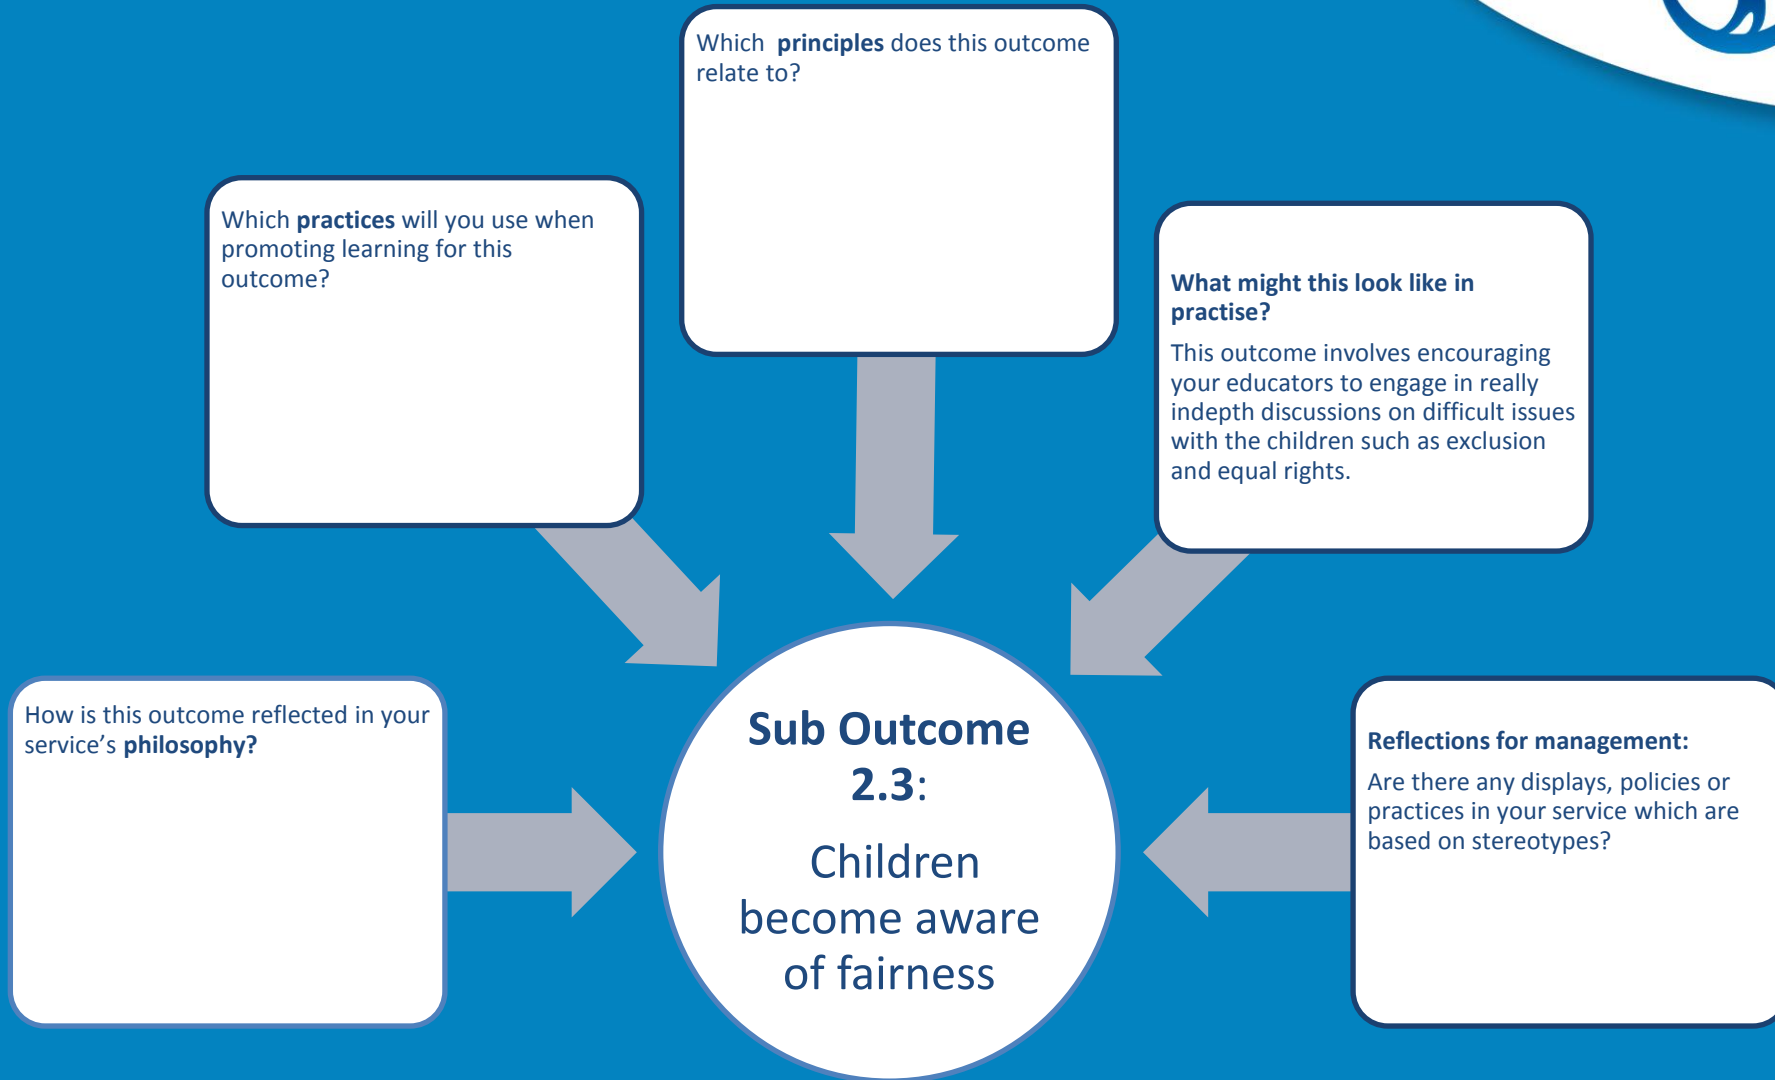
Which principles does this outcome relate to?

Which practices will you use when promoting learning for this outcome?

What might this look like in practise?

This outcome involves encouraging your educators to engage in really indepth discussions on difficult issues with the children such as exclusion and equal rights.

How is this outcome reflected in your service's philosophy?

Sub Outcome 2.3:

Children become aware of fairness

Reflections for management:

Are there any displays, policies or practices in your service which are based on stereotypes?